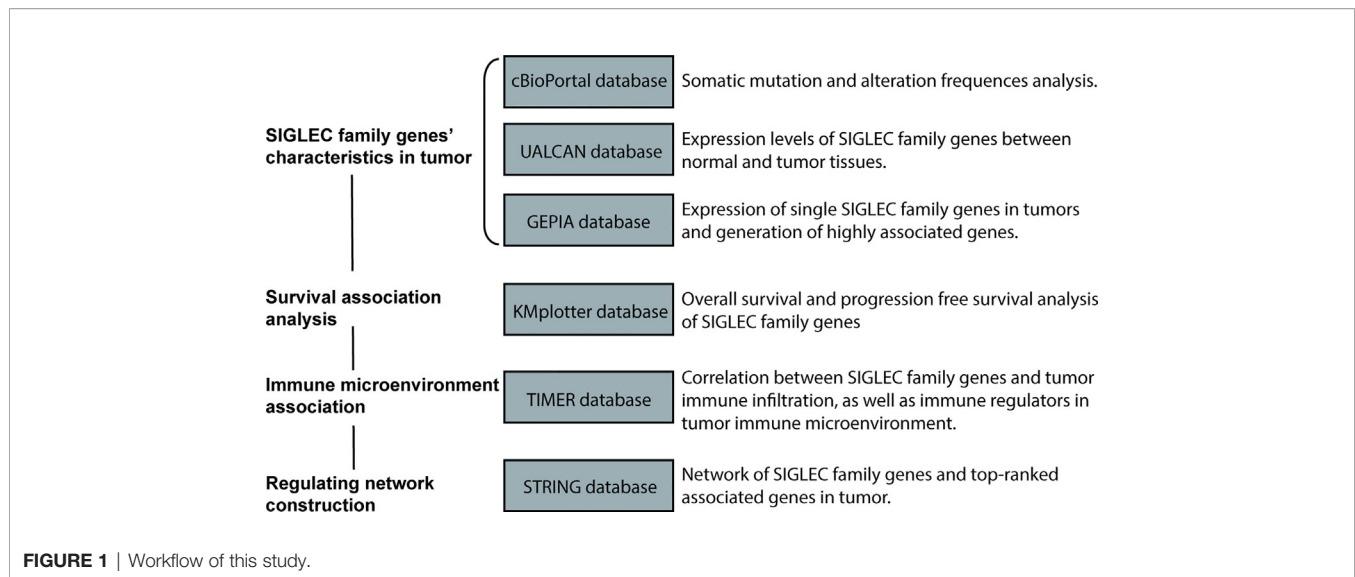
SIGLEC family genes' characteristics in tumor

cBioPortal database

Somatic mutation and alteration frequences analysis.

UALCAN database

Expression levels of SIGLEC family genes between normal and tumor tissues.

GEPIA database

Expression of single SIGLEC family genes in tumors and generation of highly associated genes.

Survival association analysis

KMplotter database

Overall survival and progression free survival analysis of SIGLEC family genes

Immune microenvironment association

TIMER database

Correlation between SIGLEC family genes and tumor immune infiltration, as well as immune regulators in tumor immune microenvironment.

Regulating network construction

STRING database

Network of SIGLEC family genes and top-ranked associated genes in tumor.

FIGURE 1 | Workflow of this study.